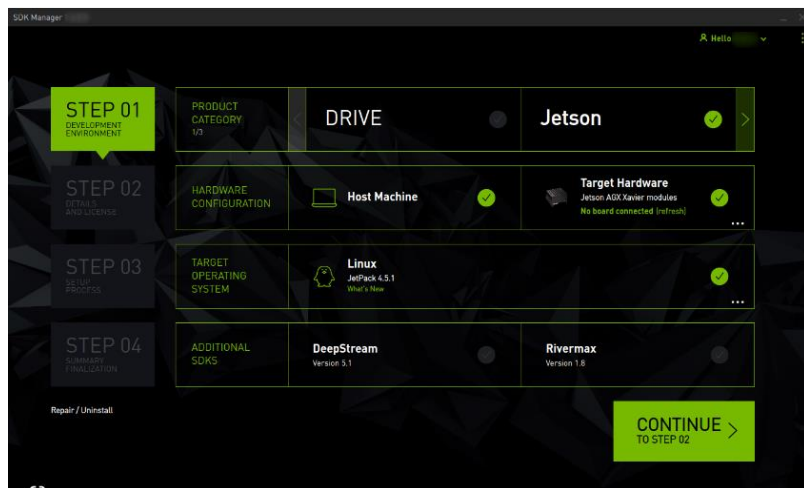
SDK Manager

Hello

STEP 01
DEVELOPMENT ENVIRONMENT

STEP 02
DETAILS AND LICENSE

STEP 03
SETUP PROCESS

STEP 04
SUMMARY FINALIZATION

PRODUCT CATEGORY
1/3

DRIVE

Jetson

HARDWARE CONFIGURATION

Host Machine

Target Hardware
Jetson AGX Xavier modules
No board connected (refresh)

TARGET OPERATING SYSTEM

Linux
JetPack 4.5.1
What's New

ADDITIONAL SDKS

DeepStream
Version 5.1

Rivermax
Version 1.8

Repair / Uninstall

CONTINUE
TO STEP 02